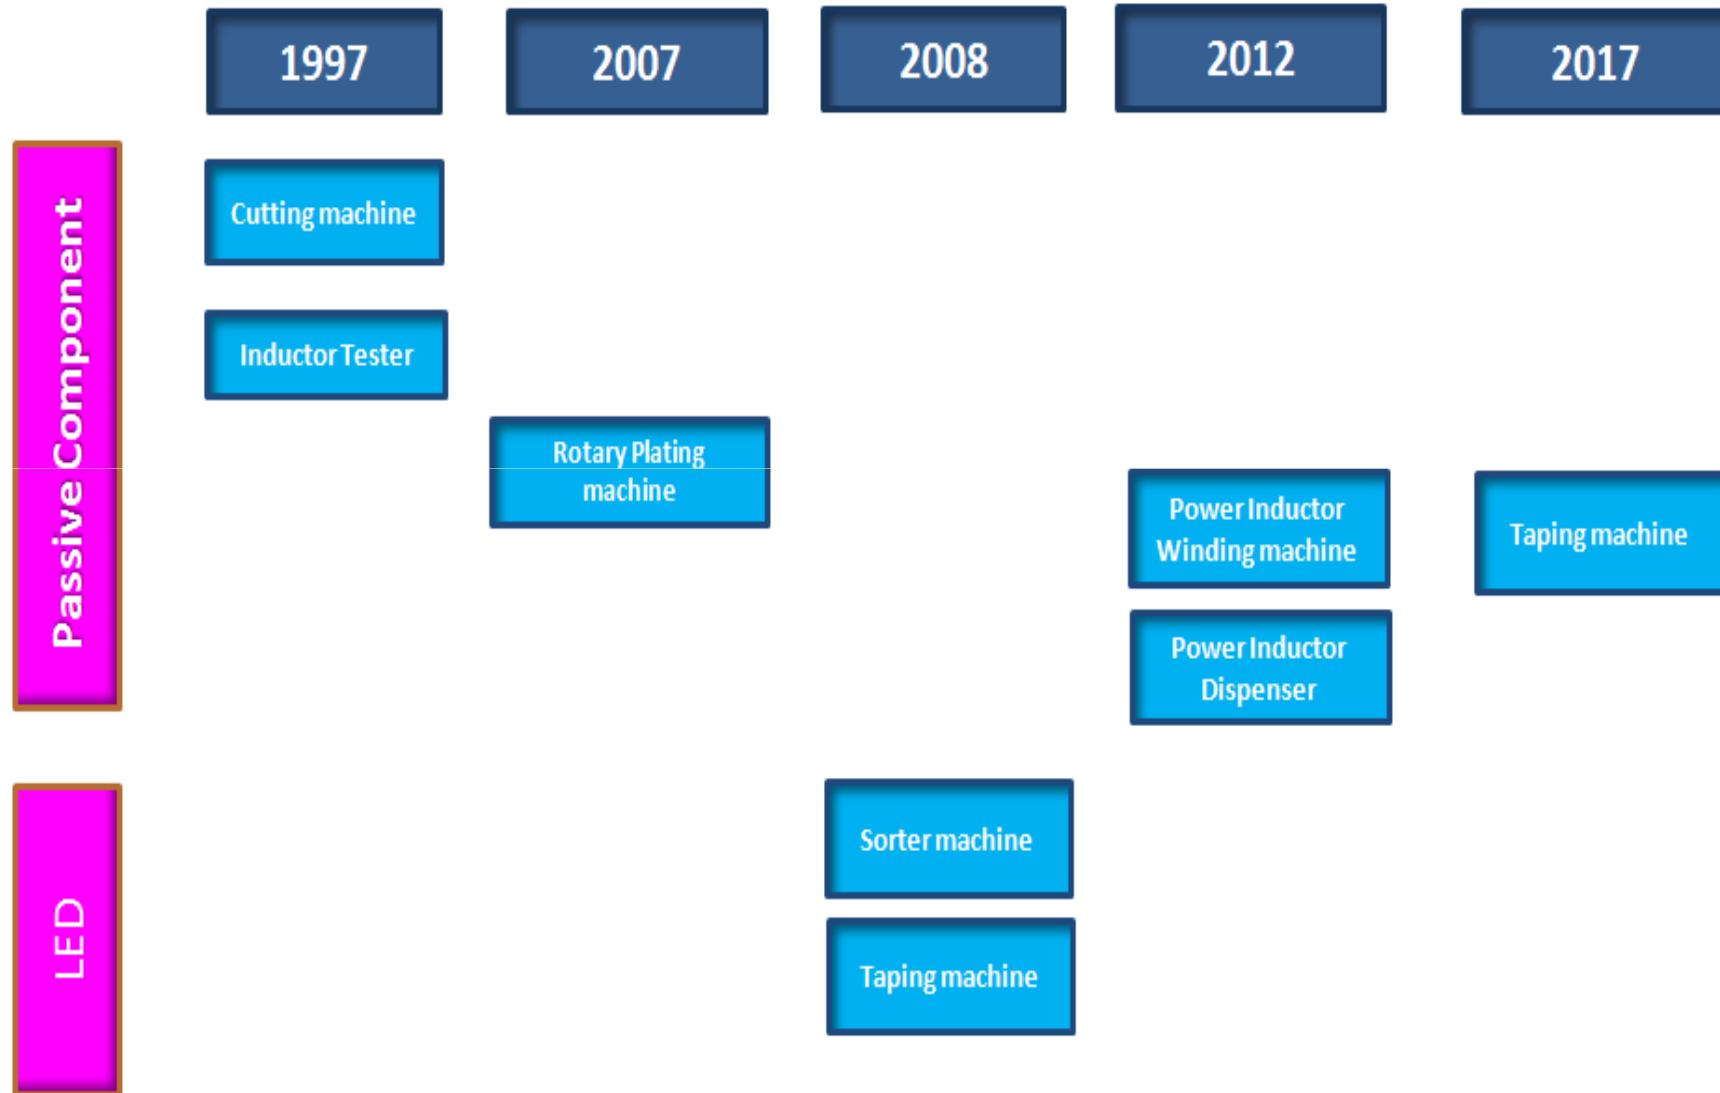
1997

2007

2008

2012

2017

Passive Component

Cutting machine

Inductor Tester

Rotary Plating machine

Power Inductor Winding machine

Taping machine

Power Inductor Dispenser

LED

Sorter machine

Taping machine